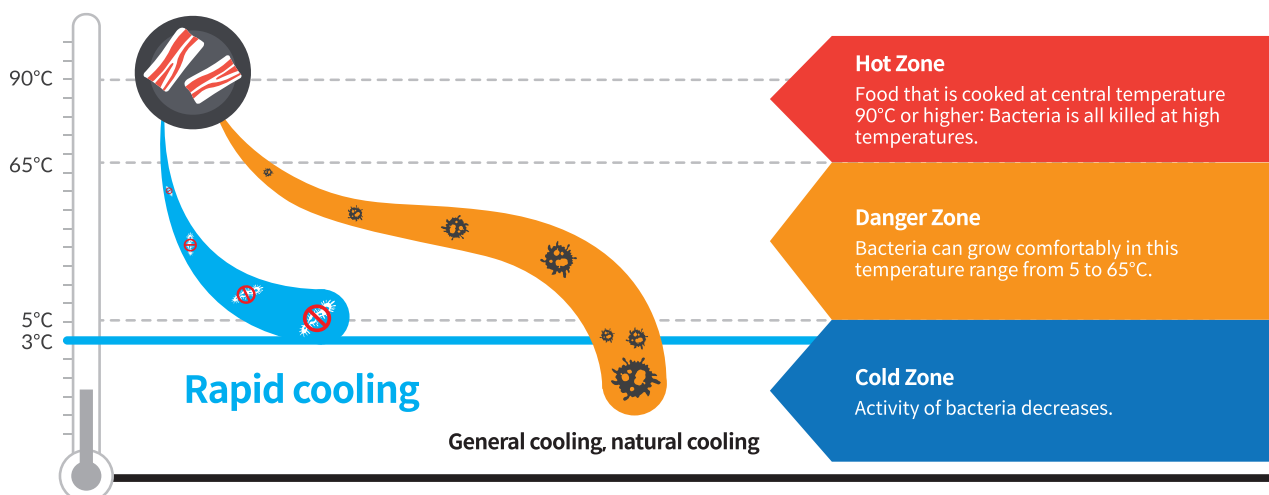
90°C
65°C
5°C
3°C

Rapid cooling

General cooling, natural cooling

Hot Zone
Food that is cooked at central temperature 90°C or higher: Bacteria is all killed at high temperatures.

Danger Zone
Bacteria can grow comfortably in this temperature range from 5 to 65°C.

Cold Zone
Activity of bacteria decreases.